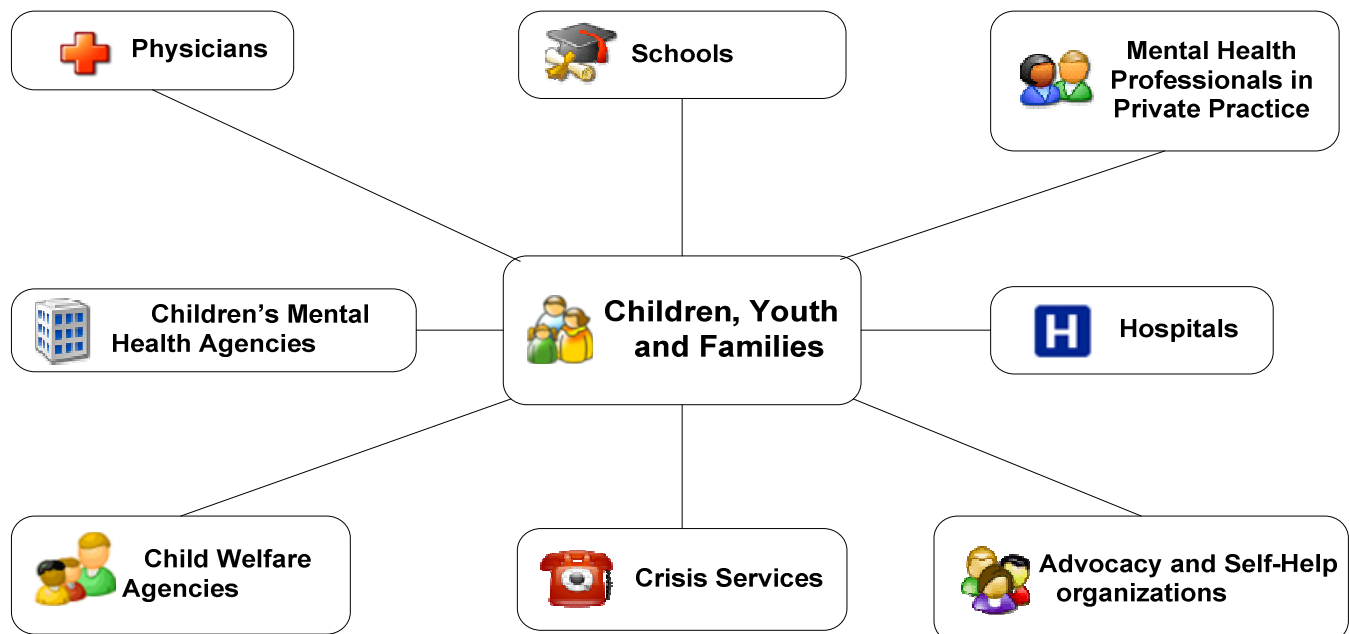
Physicians

Schools

Mental Health Professionals in Private Practice

Children's Mental Health Agencies

Children, Youth and Families

H

Hospitals

Child Welfare Agencies

Crisis Services

Advocacy and Self-Help organizations